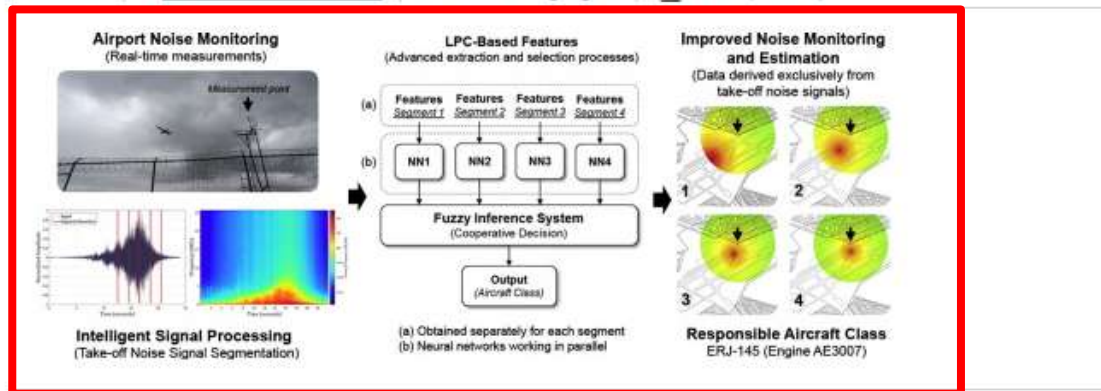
Airport Noise Monitoring
(Real-time measurements)

Measurement point

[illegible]

Intelligent Signal Processing
(Take-off Noise Signal Segmentation)

LPC-Based Features
(Advanced extraction and selection processes)

(a)

| Features Segment 1 | Features Segment 2 | Features Segment 3 | Features Segment 4 |
|---|---|---|---|

(b)

| NN1 | NN2 | NN3 | NN4 |
|---|---|---|---|

Fuzzy Inference System
(Cooperative Decision)

Output
(Aircraft Class)

(a) Obtained separately for each segment
(b) Neural networks working in parallel

Improved Noise Monitoring and Estimation
(Data derived exclusively from take-off noise signals)

1 2 3 4

Responsible Aircraft Class
ERJ-145 (Engine AE3007)